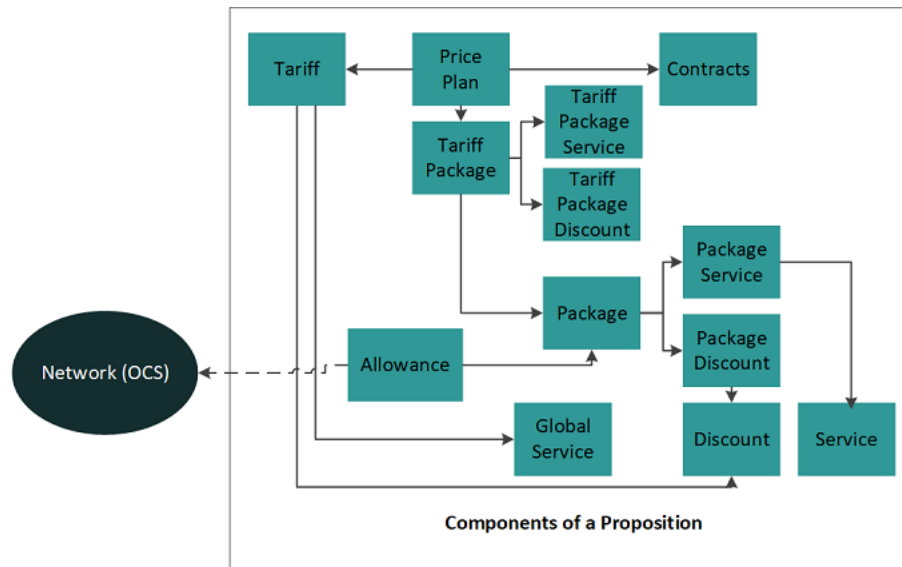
Tariff

Price Plan

Contracts

Tariff Package

Tariff Package Service

Tariff Package Discount

Package Service

Package

Network (OCS)

Allowance

Package Discount

Global Service

Discount

Service

Components of a Proposition